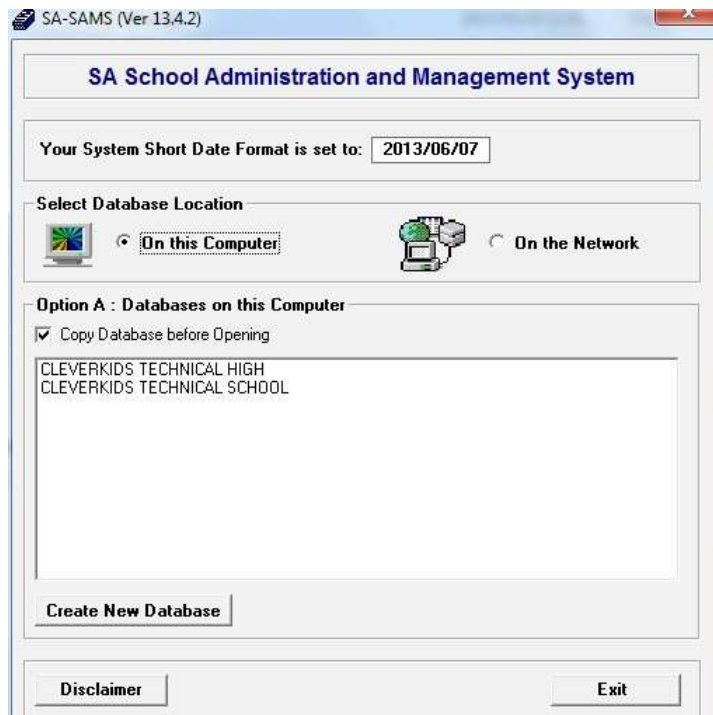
SA-SAMS (Ver 13.4.2)

SA School Administration and Management System

Your System Short Date Format is set to: 2013/06/07

Select Database Location

On this Computer

On the Network

Option A : Databases on this Computer

Copy Database before Opening

CLEVERKIDS TECHNICAL HIGH
CLEVERKIDS TECHNICAL SCHOOL

Create New Database

Disclaimer

Exit